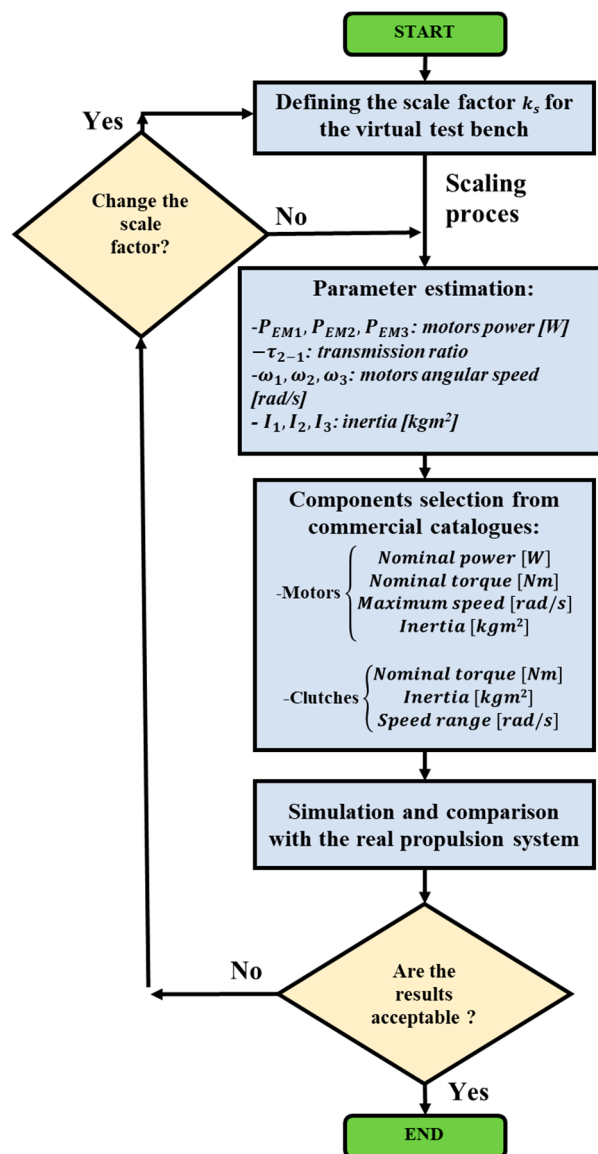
START

Yes

Defining the scale factor $k_s$ for the virtual test bench

Change the scale factor?

No

Scaling proces

Parameter estimation:

-$P_{EM1}$, $P_{EM2}$, $P_{EM3}$: motors power [W]
$-\tau_{2-1}$: transmission ratio
-$\omega_1$, $\omega_2$, $\omega_3$: motors angular speed [rad/s]
- $I_1$, $I_2$, $I_3$: inertia [kgm$^2$]

Components selection from commercial catalogues:

-Motors $\begin{cases} \text{Nominal power } [W] \\ \text{Nominal torque } [Nm] \\ \text{Maximum speed } [rad/s] \\ \text{Inertia } [kgm^2] \end{cases}$

-Clutches $\begin{cases} \text{Nominal torque } [Nm] \\ \text{Inertia } [kgm^2] \\ \text{Speed range } [rad/s] \end{cases}$

Simulation and comparison with the real propulsion system

No

Are the results acceptable ?

Yes

END